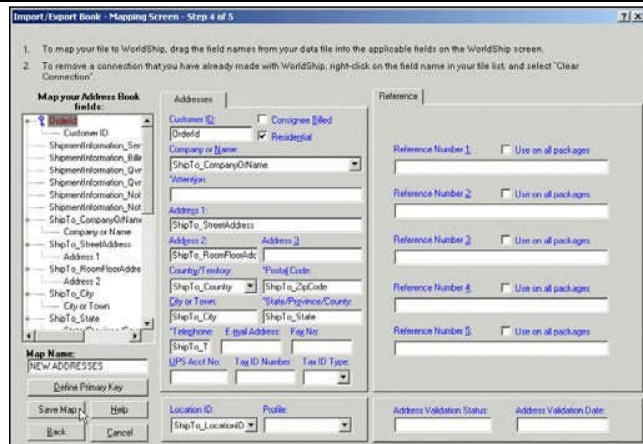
Import/Export Book - Mapping Screen - Step 4 of 5

?|X

1. To map your file to WorldShip, drag the field names from your data file into the applicable fields on the WorldShip screen.

2. To remove a connection that you have already made with WorldShip, right-click on the field name in your file list, and select "Clear Connection".

Map your Address Book fields:

OrderId
Customer ID
ShipmentInformation_Ser
ShipmentInformation_Bill
ShipmentInformation_Qvr
ShipmentInformation_Qvr
ShipmentInformation_Not
ShipmentInformation_Not
ShipTo_CompanyOrName
Company or Name
ShipTo_StreetAddress
Address 1
ShipTo_RoomFloorAddre
Address 2
ShipTo_City
City or Town
ShipTo_State
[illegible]

Map Name:
NEW ADDRESSES

Define Primary Key

Save Map
Help
Back
Cancel

Addresses

Customer ID:
OrderId
Consignee Billed
Residential
Company or Name:
ShipTo_CompanyOrName
*Attention:
Address 1:
ShipTo_StreetAddress
Address 2:
ShipTo_RoomFloorAdc
Address 3
Country/Territory:
ShipTo_Country
*Postal Code:
ShipTo_ZipCode
City or Town:
ShipTo_City
*State/Province/County:
ShipTo_State
*Telephone:
ShipTo_T
E-mail Address:
Fax No:
UPS Acct No:
Tax ID Number:
Tax ID Type:

Location ID:
ShipTo_LocationID
Profile:

Reference

Reference Number 1:
Use on all packages
Reference Number 2:
Use on all packages
Reference Number 3:
Use on all packages
Reference Number 4:
Use on all packages
Reference Number 5:
Use on all packages

Address Validation Status:
Address Validation Date: